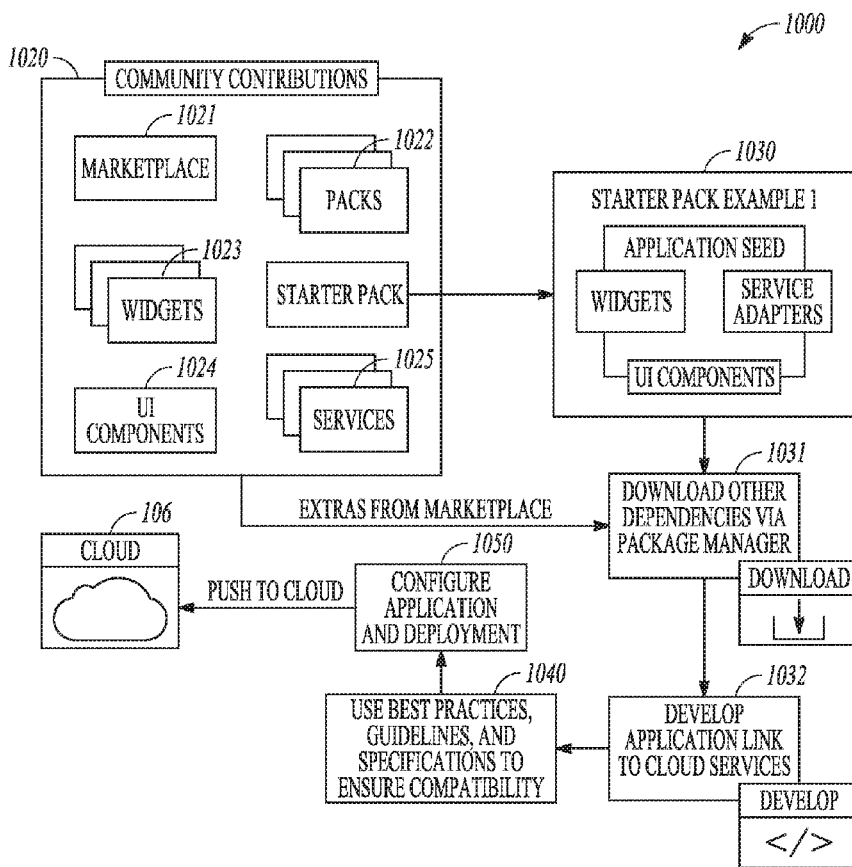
1000

1020
COMMUNITY CONTRIBUTIONS

1021
MARKETPLACE

1022
PACKS

1023
WIDGETS

STARTER PACK

1024
UI COMPONENTS

1025
SERVICES

1030
STARTER PACK EXAMPLE 1
APPLICATION SEED
WIDGETS
SERVICE ADAPTERS
UI COMPONENTS

1031
DOWNLOAD OTHER DEPENDENCIES VIA PACKAGE MANAGER
DOWNLOAD

EXTRAS FROM MARKETPLACE

106
CLOUD

PUSH TO CLOUD

1050
CONFIGURE APPLICATION AND DEPLOYMENT

1040
USE BEST PRACTICES, GUIDELINES, AND SPECIFICATIONS TO ENSURE COMPATIBILITY

1032
DEVELOP APPLICATION LINK TO CLOUD SERVICES
DEVELOP
</>